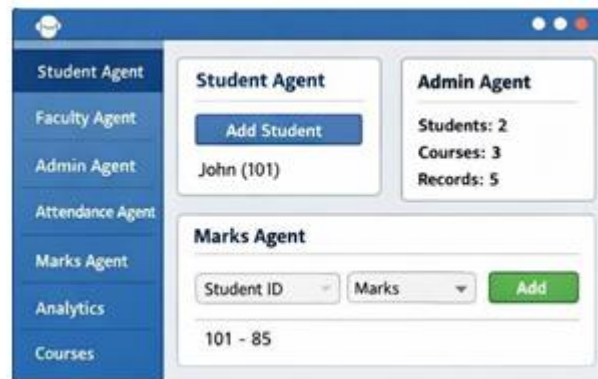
Student Agent
Faculty Agent
Admin Agent
Attendance Agent
Marks Agent
Analytics
Courses

Student Agent
Add Student
John (101)

Admin Agent
Students: 2
Courses: 3
Records: 5

Marks Agent
Student ID
Marks
Add
101 - 85